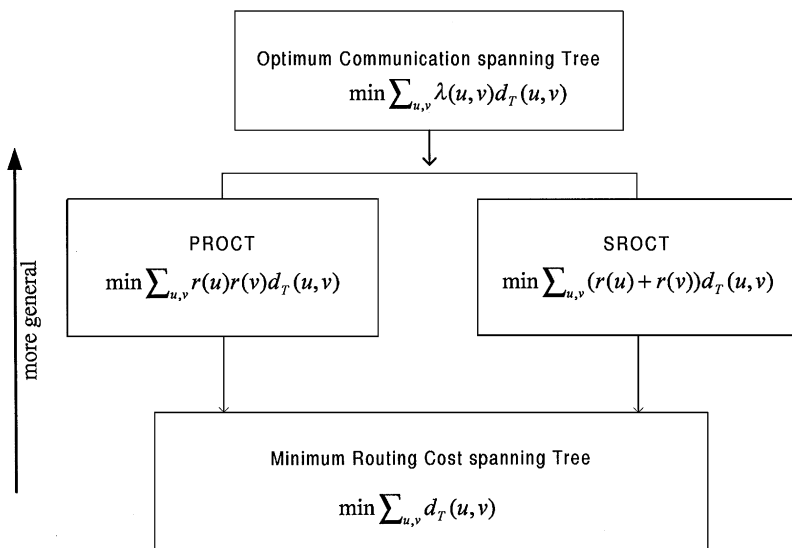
Optimum Communication spanning Tree
$\min \sum_{u,v} \lambda(u,v) d_T(u,v)$

more general

PROCT
$\min \sum_{u,v} r(u)r(v) d_T(u,v)$

SROCT
$\min \sum_{u,v} (r(u)+r(v)) d_T(u,v)$

Minimum Routing Cost spanning Tree
$\min \sum_{u,v} d_T(u,v)$